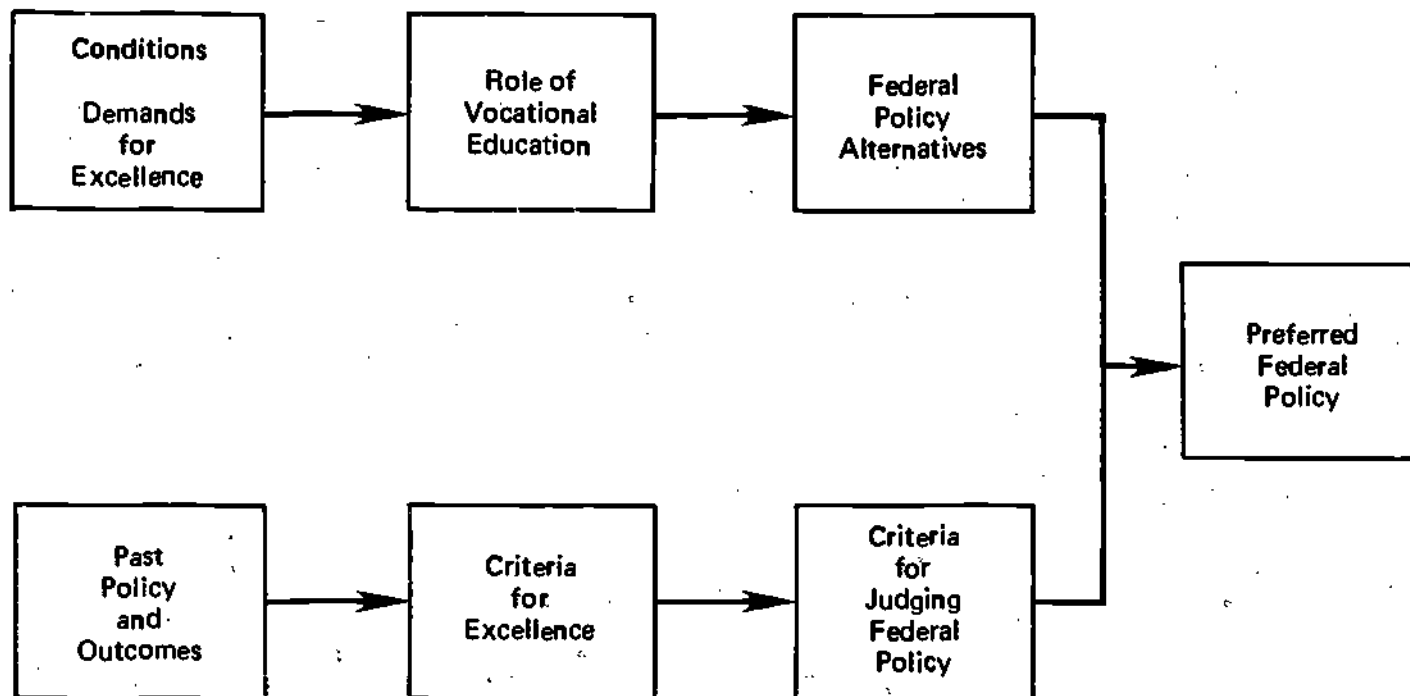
Conditions

Demands for Excellence

Role of Vocational Education

Federal Policy Alternatives

Preferred Federal Policy

Past Policy and Outcomes

Criteria for Excellence

Criteria for Judging Federal Policy